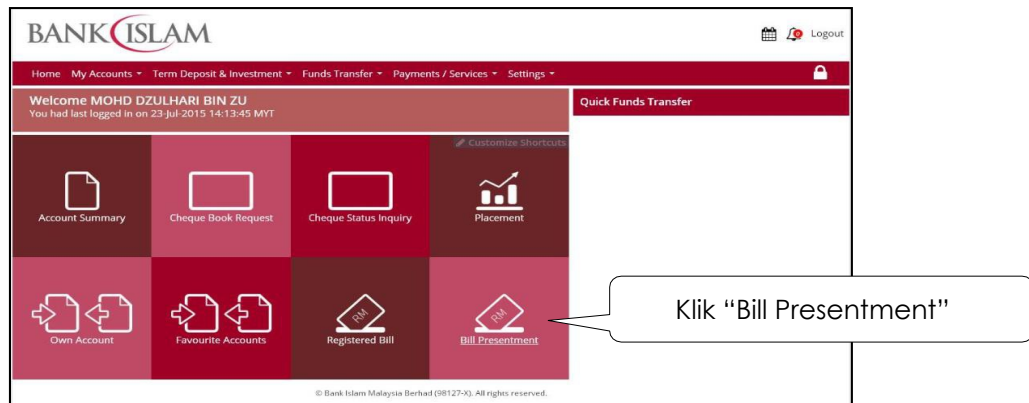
BANK ISLAM

Logout

Home My Accounts ▾ Term Deposit & Investment ▾ Funds Transfer ▾ Payments / Services ▾ Settings ▾

Welcome MOHD DZULHARI BIN ZU
You had last logged in on 23-Jul-2015 14:13:45 MYT

Quick Funds Transfer

Customize Shortcuts

Account Summary

Cheque Book Request

Cheque Status Inquiry

Placement

Own Account

Favourite Accounts

RM
Registered Bill

RM
Bill Presentment

Klik "Bill Presentment"

© Bank Islam Malaysia Berhad (98127-X). All rights reserved.